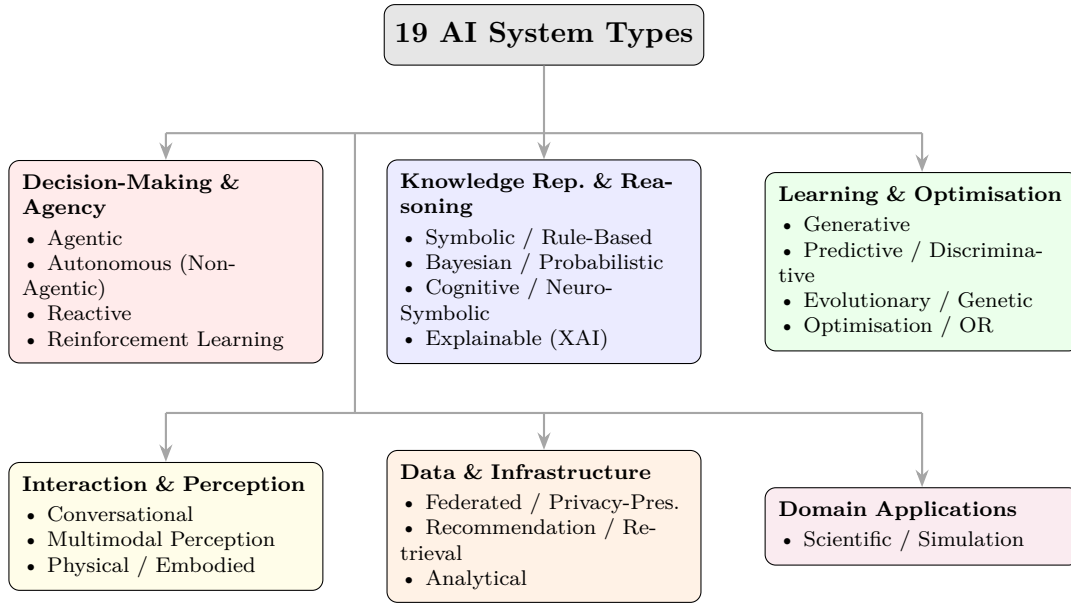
19 AI System Types

Decision-Making & Agency
• Agentic
• Autonomous (Non-Agentic)
• Reactive
• Reinforcement Learning

Knowledge Rep. & Reasoning
• Symbolic / Rule-Based
• Bayesian / Probabilistic
• Cognitive / Neuro-Symbolic
• Explainable (XAI)

Learning & Optimisation
• Generative
• Predictive / Discriminative
• Evolutionary / Genetic
• Optimisation / OR

Interaction & Perception
• Conversational
• Multimodal Perception
• Physical / Embodied

Data & Infrastructure
• Federated / Privacy-Pres.
• Recommendation / Retrieval
• Analytical

Domain Applications
• Scientific / Simulation